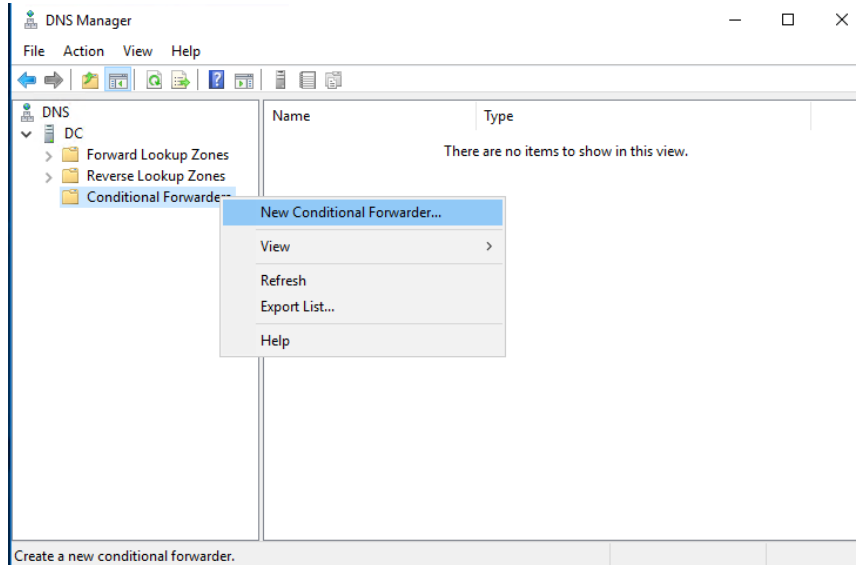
DNS Manager

File Action View Help

DNS
DC
Forward Lookup Zones
Reverse Lookup Zones
Conditional Forwarde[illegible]

| Name | Type |
|---|---|

There are no items to show in this view.

New Conditional Forwarder...
View
Refresh
Export List...
Help

Create a new conditional forwarder.